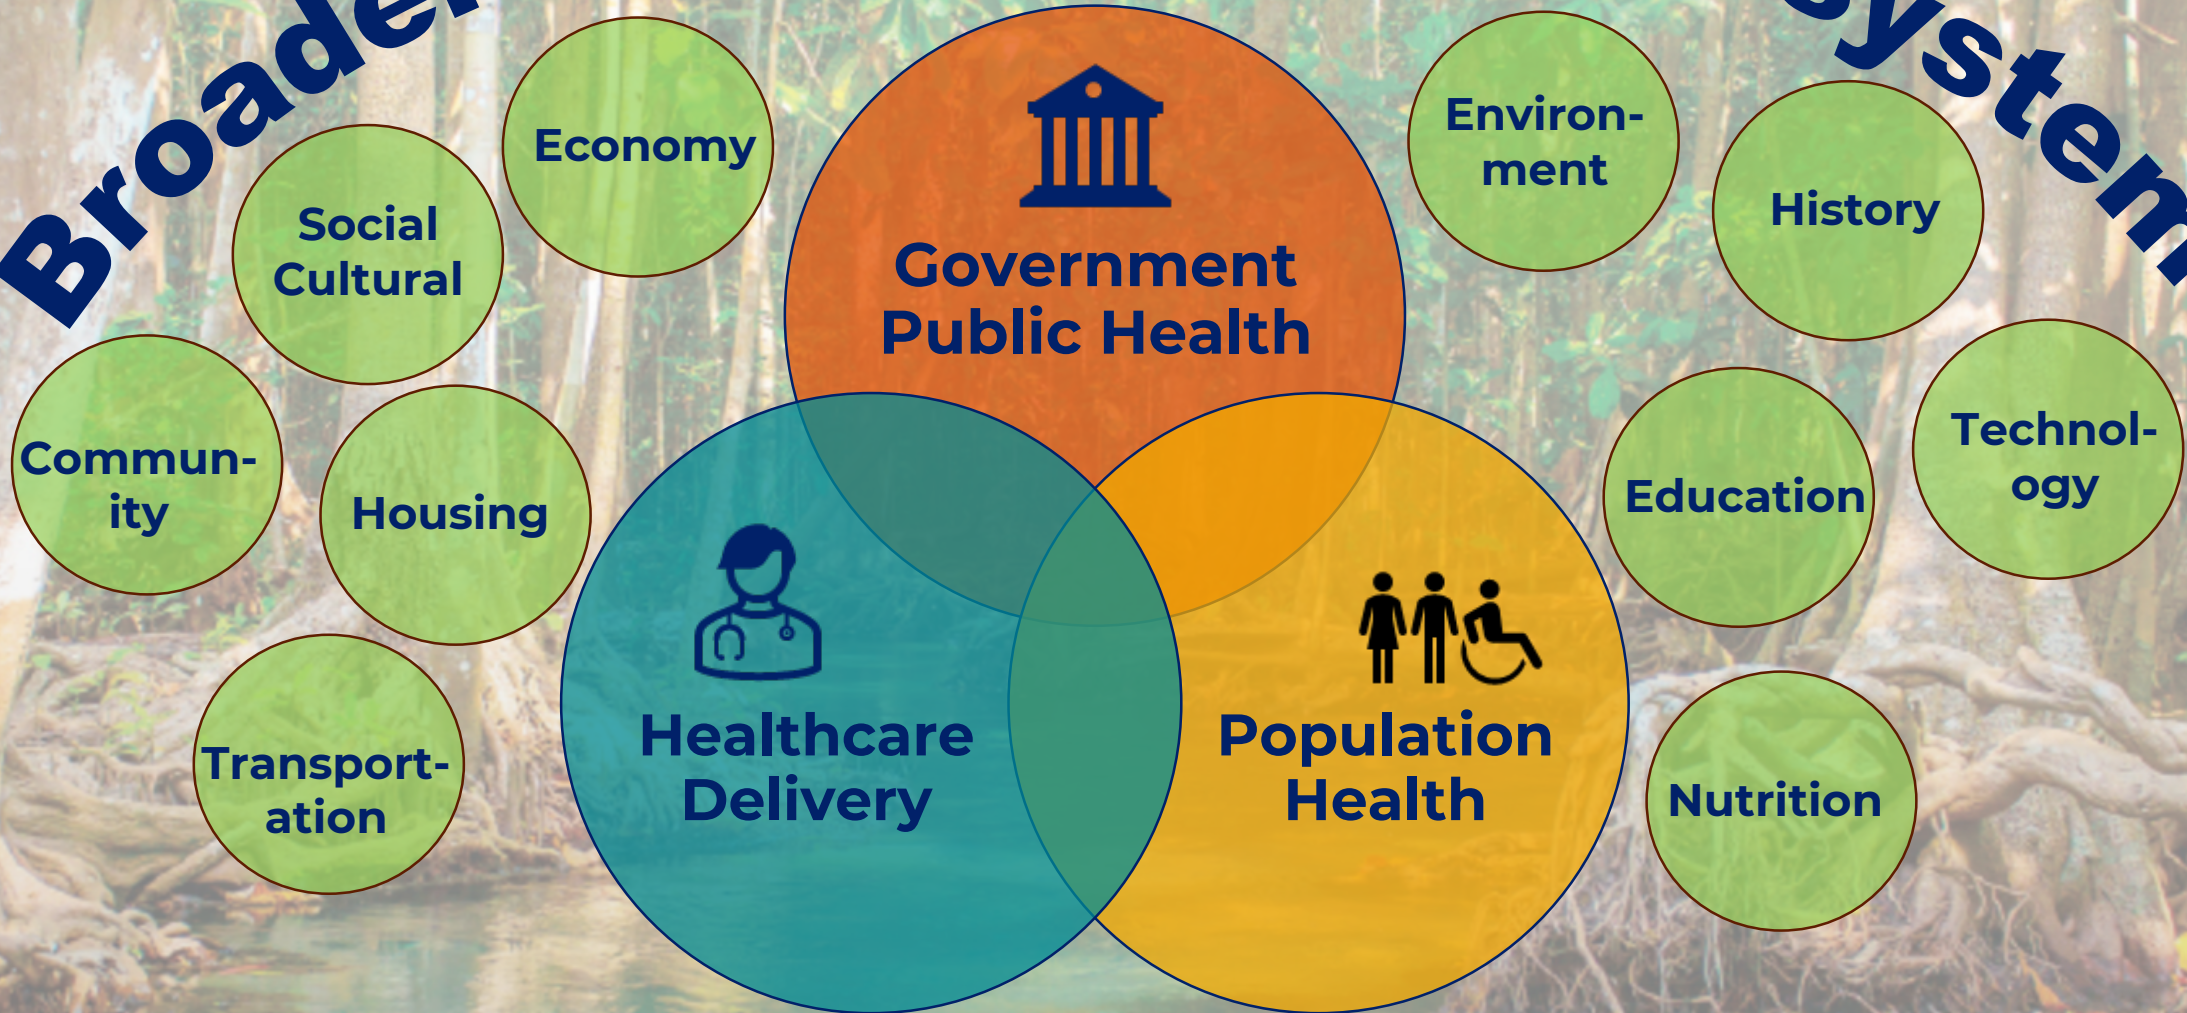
Broade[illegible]

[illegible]ystem

Economy

Social Cultural

Commun-ity

Housing

Transport-ation

Government Public Health

Healthcare Delivery

Population Health

Environ-ment

History

Technol-ogy

Education

Nutrition